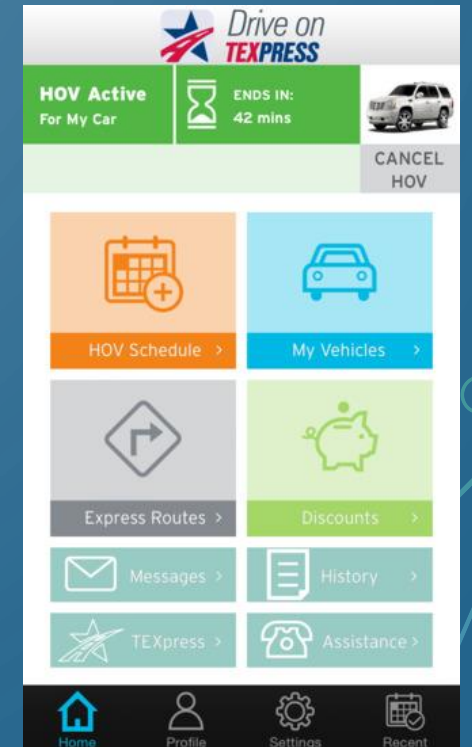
Drive on
TEXPRESS

HOV Active
For My Car

ENDS IN:
42 mins

CANCEL
HOV

HOV Schedule >

My Vehicles >

Express Routes >

Discounts >

Messages >

History >

TEXpress >

Assistance >

Home

Profile

Settings

Recent